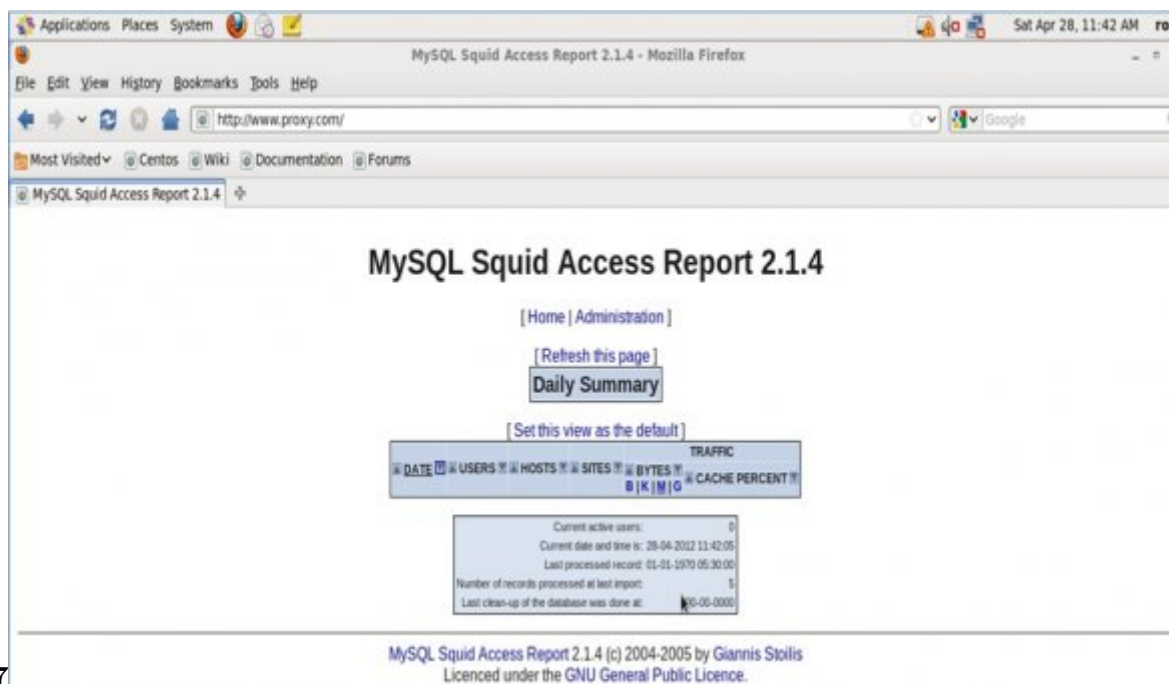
Applications Places System

Sat Apr 28, 11:42 AM ro

MySQL Squid Access Report 2.1.4 - Mozilla Firefox

File Edit View History Bookmarks Tools Help

http://www.proxy.com/

Google

Most Visited Centos Wiki Documentation Forums

MySQL Squid Access Report 2.1.4

MySQL Squid Access Report 2.1.4

[ Home | Administration ]

[ Refresh this page ]

Daily Summary

[ Set this view as the default ]

| DATE | USERS | HOSTS | SITES | TRAFFIC BYTES B\|K\|M\|G | TRAFFIC CACHE PERCENT |
|---|---|---|---|---|---|

| | |
|---|---|
| Current active users: | 0 |
| Current date and time is: | 28-04-2012 11:42:05 |
| Last processed record: | 01-01-1970 05:30:00 |
| Number of records processed at last import: | 5 |
| Last clean-up of the database was done at: | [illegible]0-00-0000 |

MySQL Squid Access Report 2.1.4 (c) 2004-2005 by Giannis Stoilis
Licenced under the GNU General Public Licence.

7